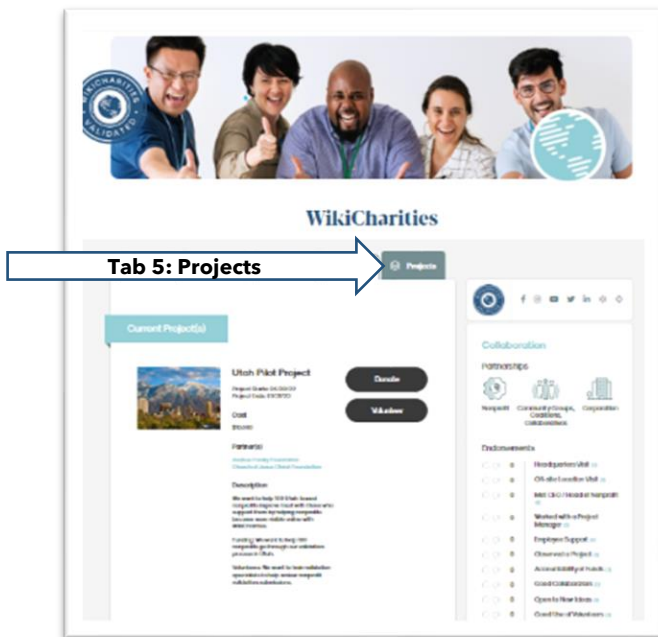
WIKICHARITIES VALIDATED

WikiCharities

Tab 5: Projects

Projects

Current Project(s)

Utah Pilot Project

Project Start: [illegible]
Project End: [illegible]

Goal
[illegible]

Partners
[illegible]
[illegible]

Description
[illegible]

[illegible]

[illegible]

Donate

Volunteer

Collaboration

Partnerships

Nonprofit

Community Groups, Coalitions, Collaboratives

Corporation

Endorsements

0 Headquarters Visit
0 Off-site Location Visit
0 Met CEO / President Nonprofit
0 Worked with a Project Manager
0 Employee Support
0 Observed a Project
0 Accountability of Funds
0 Good Collaborators
0 Open to New Ideas
0 Good Use of Volunteers